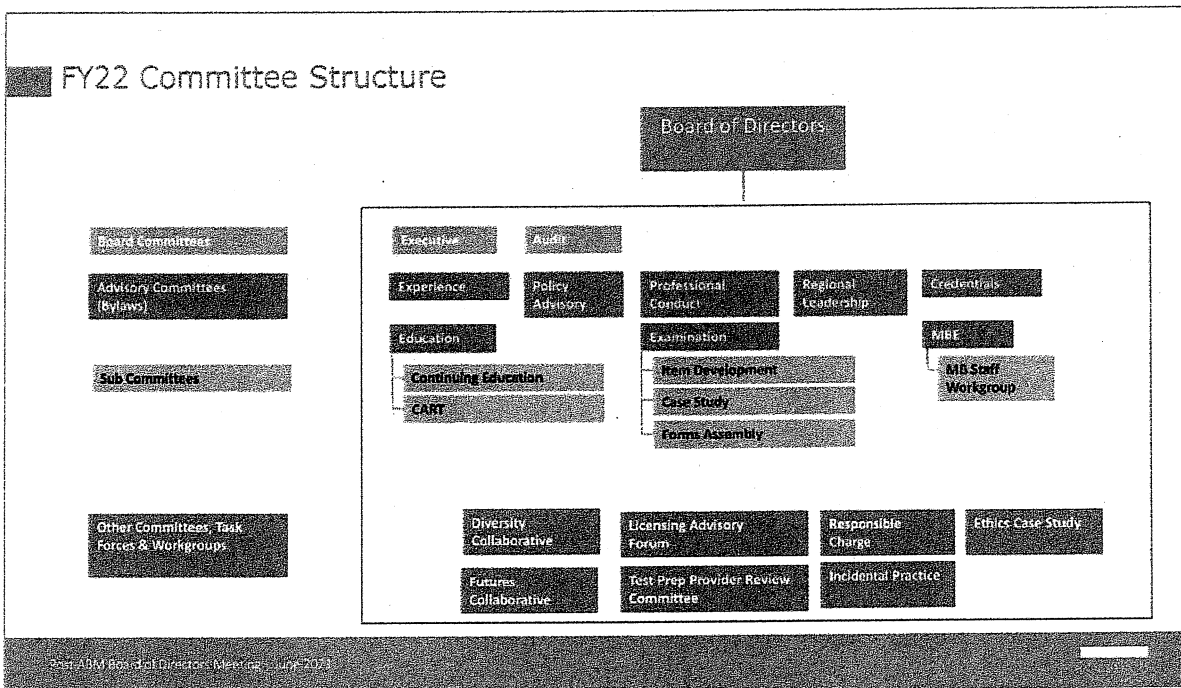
FY22 Committee Structure

Board of Directors

Board Committees

Advisory Committees (Bylaws)

Sub Committees

Other Committees, Task Forces & Workgroups

Executive

Audit

Experience

Policy Advisory

Professional Conduct

Regional Leadership

Credentials

Education

Continuing Education

CART

Examination

Item Development

Case Study

Forms Assembly

MBE

MB Staff Workgroup

Diversity Collaborative

Licensing Advisory Forum

Responsible Charge

Ethics Case Study

Futures Collaborative

Test Prep Provider Review Committee

Incidental Practice

Post-ABM Board of Directors Meeting | June 2021